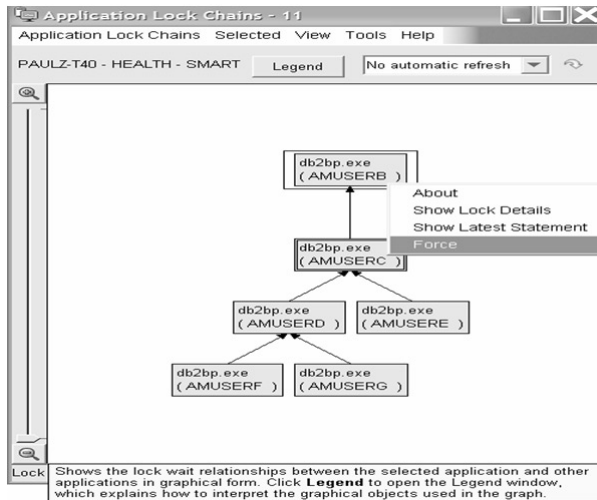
Application Lock Chains - 11

Application Lock Chains Selected View Tools Help

PAULZ-T40 - HEALTH - SMART Legend No automatic refresh

db2bp.exe
( AMUSERB )

About
Show Lock Details
Show Latest Statement
Force

db2bp.exe
( AMUSERC )

db2bp.exe
( AMUSERD )

db2bp.exe
( AMUSERE )

db2bp.exe
( AMUSERF )

db2bp.exe
( AMUSERG )

Lock Shows the lock wait relationships between the selected application and other applications in graphical form. Click **Legend** to open the Legend window, which explains how to interpret the graphical objects used in the graph.